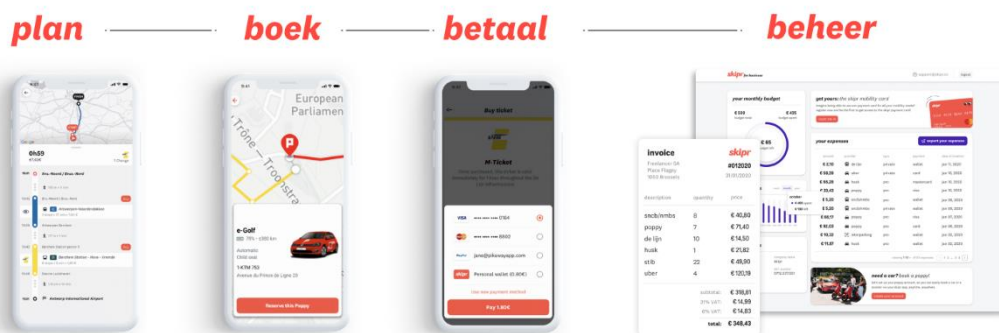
plan

boek

betaal

beheer

0h59

European Parliamen

Trône

e-Golf

Reserve this Poppy

Buy ticket

M-Ticket

VISA

Pay 1,60€

skipr

your monthly budget

get yours: the skipr mobility card

your expenses

invoice

skipr

#012020

description | quantity | price
sncb/nmbs | 8 | € 40,80
poppy | 7 | € 71,40
de lijn | 10 | € 14,50
hussk | 1 | € 21,82
stib | 20 | € 49,90
uber | 4 | € 120,19

subtotal: € 318,61
€ 14,99
€ 14,83
total: € 348,43

need a car? book a poppy!